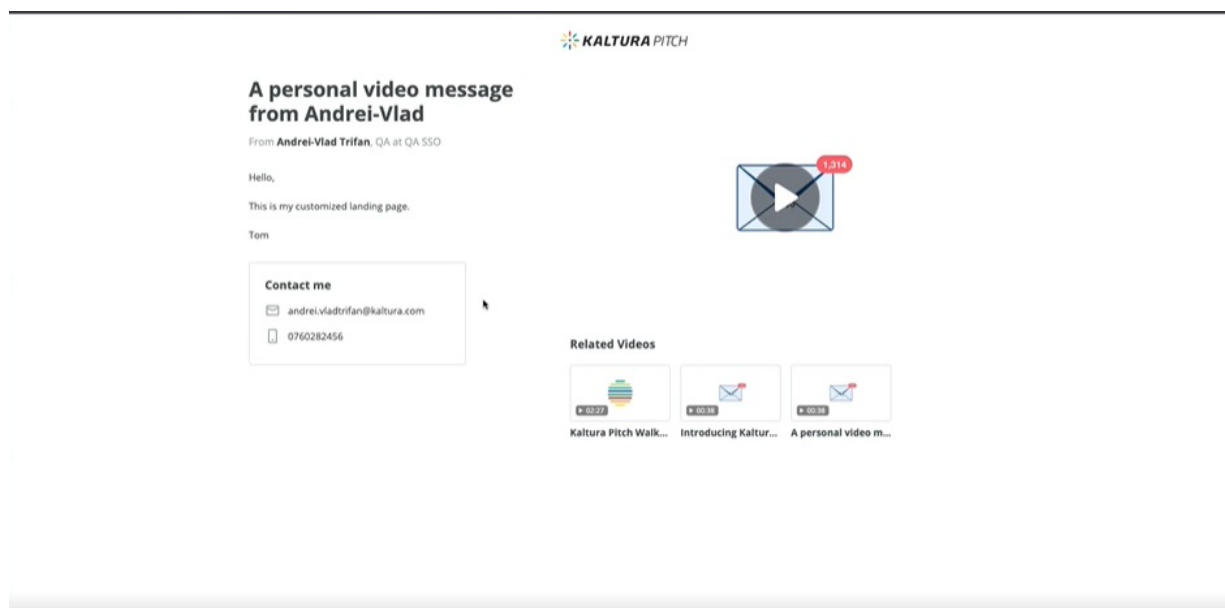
KALTURA PITCH

A personal video message from Andrei-Vlad

From Andrei-Vlad Trifan, QA at QA SSO

Hello,

This is my customized landing page.

Tom

Contact me

andrei.vladtrifan@kaltura.com

0760282456

1,314

Related Videos

02:27
Kaltura Pitch Walk...

00:38
Introducing Kaltur...

00:38
A personal video m...